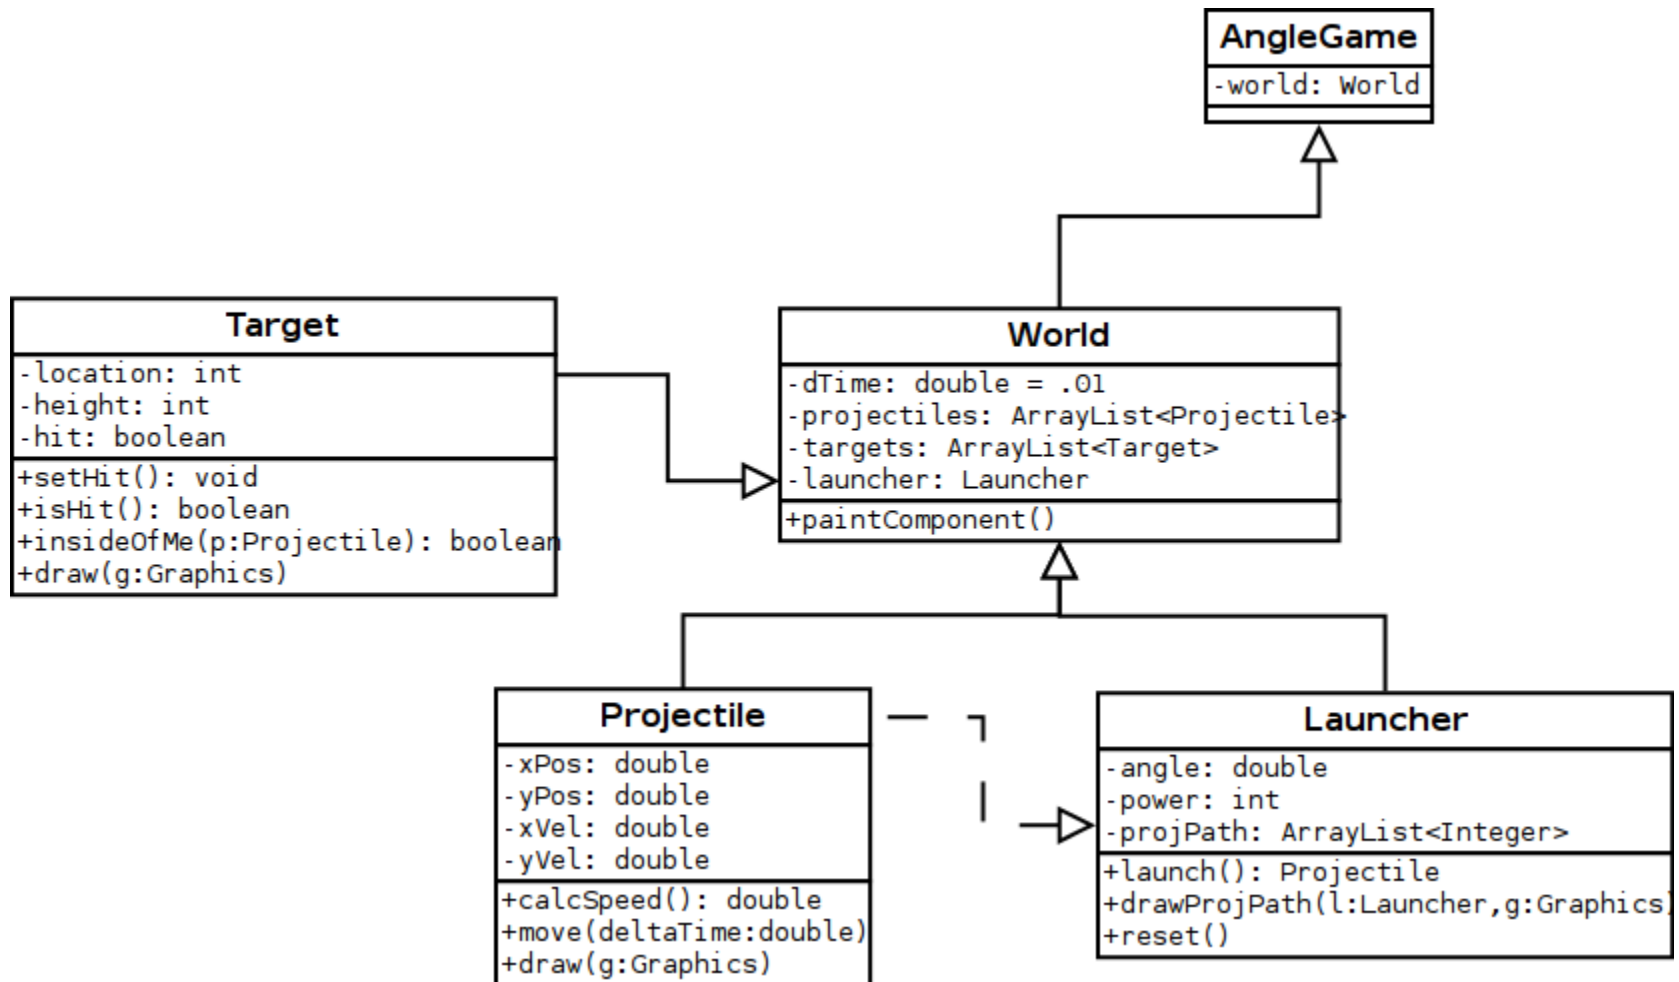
AngleGame
-world: World

Target
-location: int
-height: int
-hit: boolean
+setHit(): void
+isHit(): boolean
+insideOfMe(p:Projectile): boolean
+draw(g:Graphics)

World
-dTime: double = .01
-projectiles: ArrayList<Projectile>
-targets: ArrayList<Target>
-launcher: Launcher
+paintComponent()

Projectile
-xPos: double
-yPos: double
-xVel: double
-yVel: double
+calcSpeed(): double
+move(deltaTime:double)
+draw(g:Graphics)

Launcher
-angle: double
-power: int
-projPath: ArrayList<Integer>
+launch(): Projectile
+drawProjPath(l:Launcher,g:Graphics)
+reset()